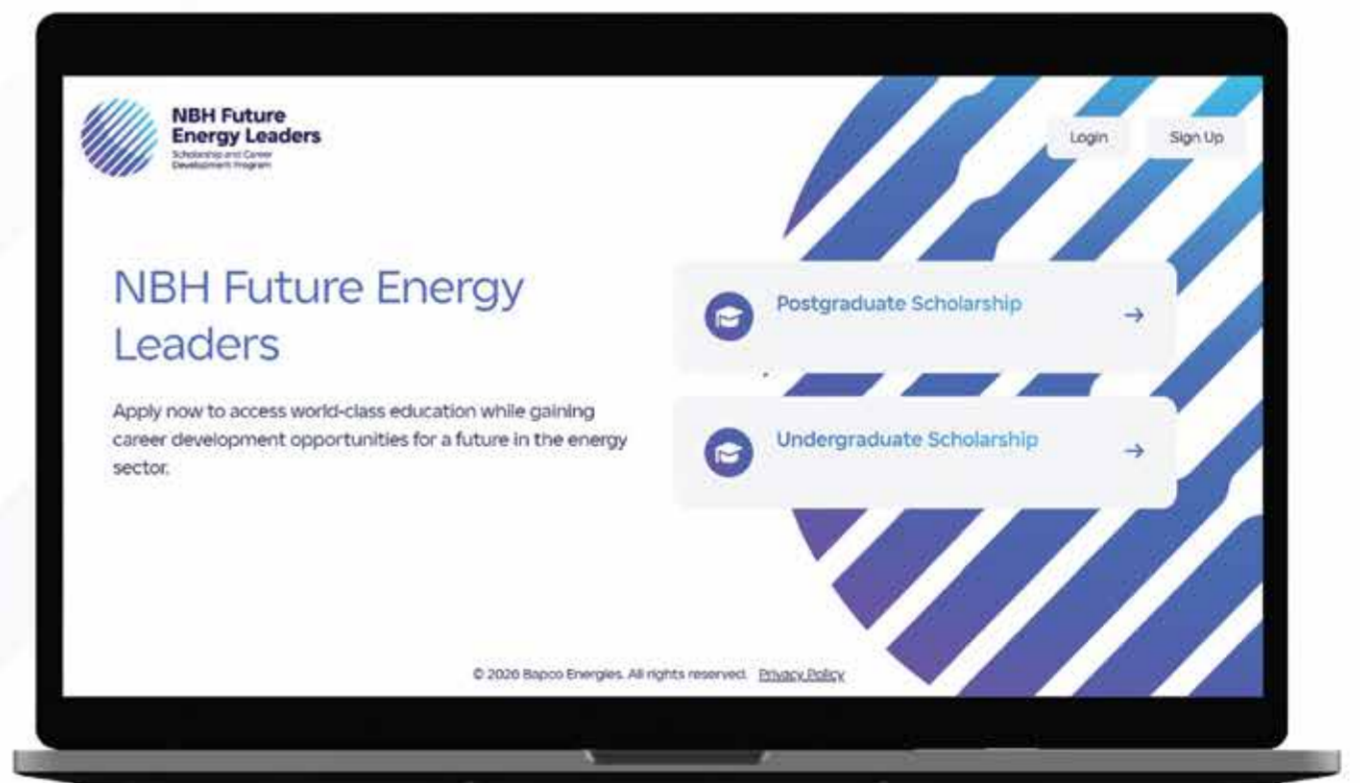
NBH Future Energy Leaders
Scholarship and Career Development Program

Login

Sign Up

NBH Future Energy Leaders

Apply now to access world-class education while gaining career development opportunities for a future in the energy sector.

Postgraduate Scholarship →

Undergraduate Scholarship →

© 2026 Bapco Energies. All rights reserved. Privacy Policy